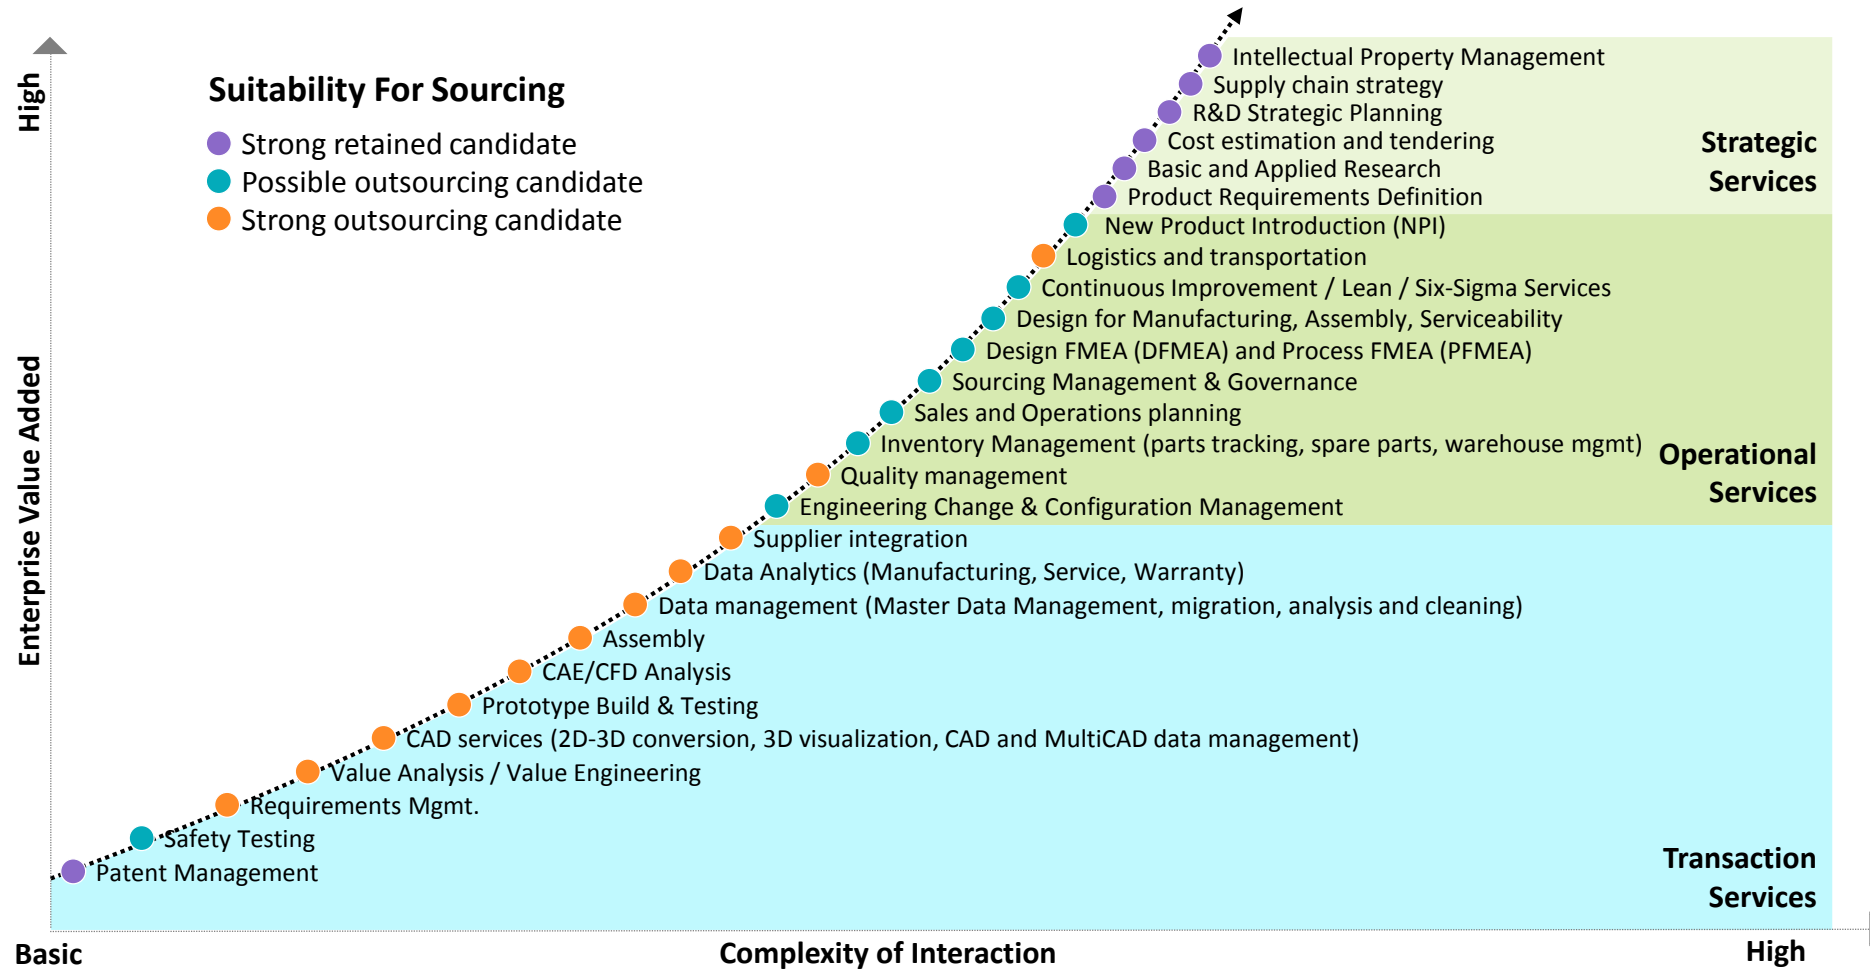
High

Enterprise Value Added

Suitability For Sourcing

Strong retained candidate
Possible outsourcing candidate
Strong outsourcing candidate

Intellectual Property Management
Supply chain strategy
R&D Strategic Planning
Cost estimation and tendering
Basic and Applied Research
Product Requirements Definition

Strategic Services

New Product Introduction (NPI)
Logistics and transportation
Continuous Improvement / Lean / Six-Sigma Services
Design for Manufacturing, Assembly, Serviceability
Design FMEA (DFMEA) and Process FMEA (PFMEA)
Sourcing Management & Governance
Sales and Operations planning
Inventory Management (parts tracking, spare parts, warehouse mgmt)
Quality management
Engineering Change & Configuration Management

Operational Services

Supplier integration
Data Analytics (Manufacturing, Service, Warranty)
Data management (Master Data Management, migration, analysis and cleaning)
Assembly
CAE/CFD Analysis
Prototype Build & Testing
CAD services (2D-3D conversion, 3D visualization, CAD and MultiCAD data management)
Value Analysis / Value Engineering
Requirements Mgmt.
Safety Testing
Patent Management

Transaction Services

Basic
Complexity of Interaction
High